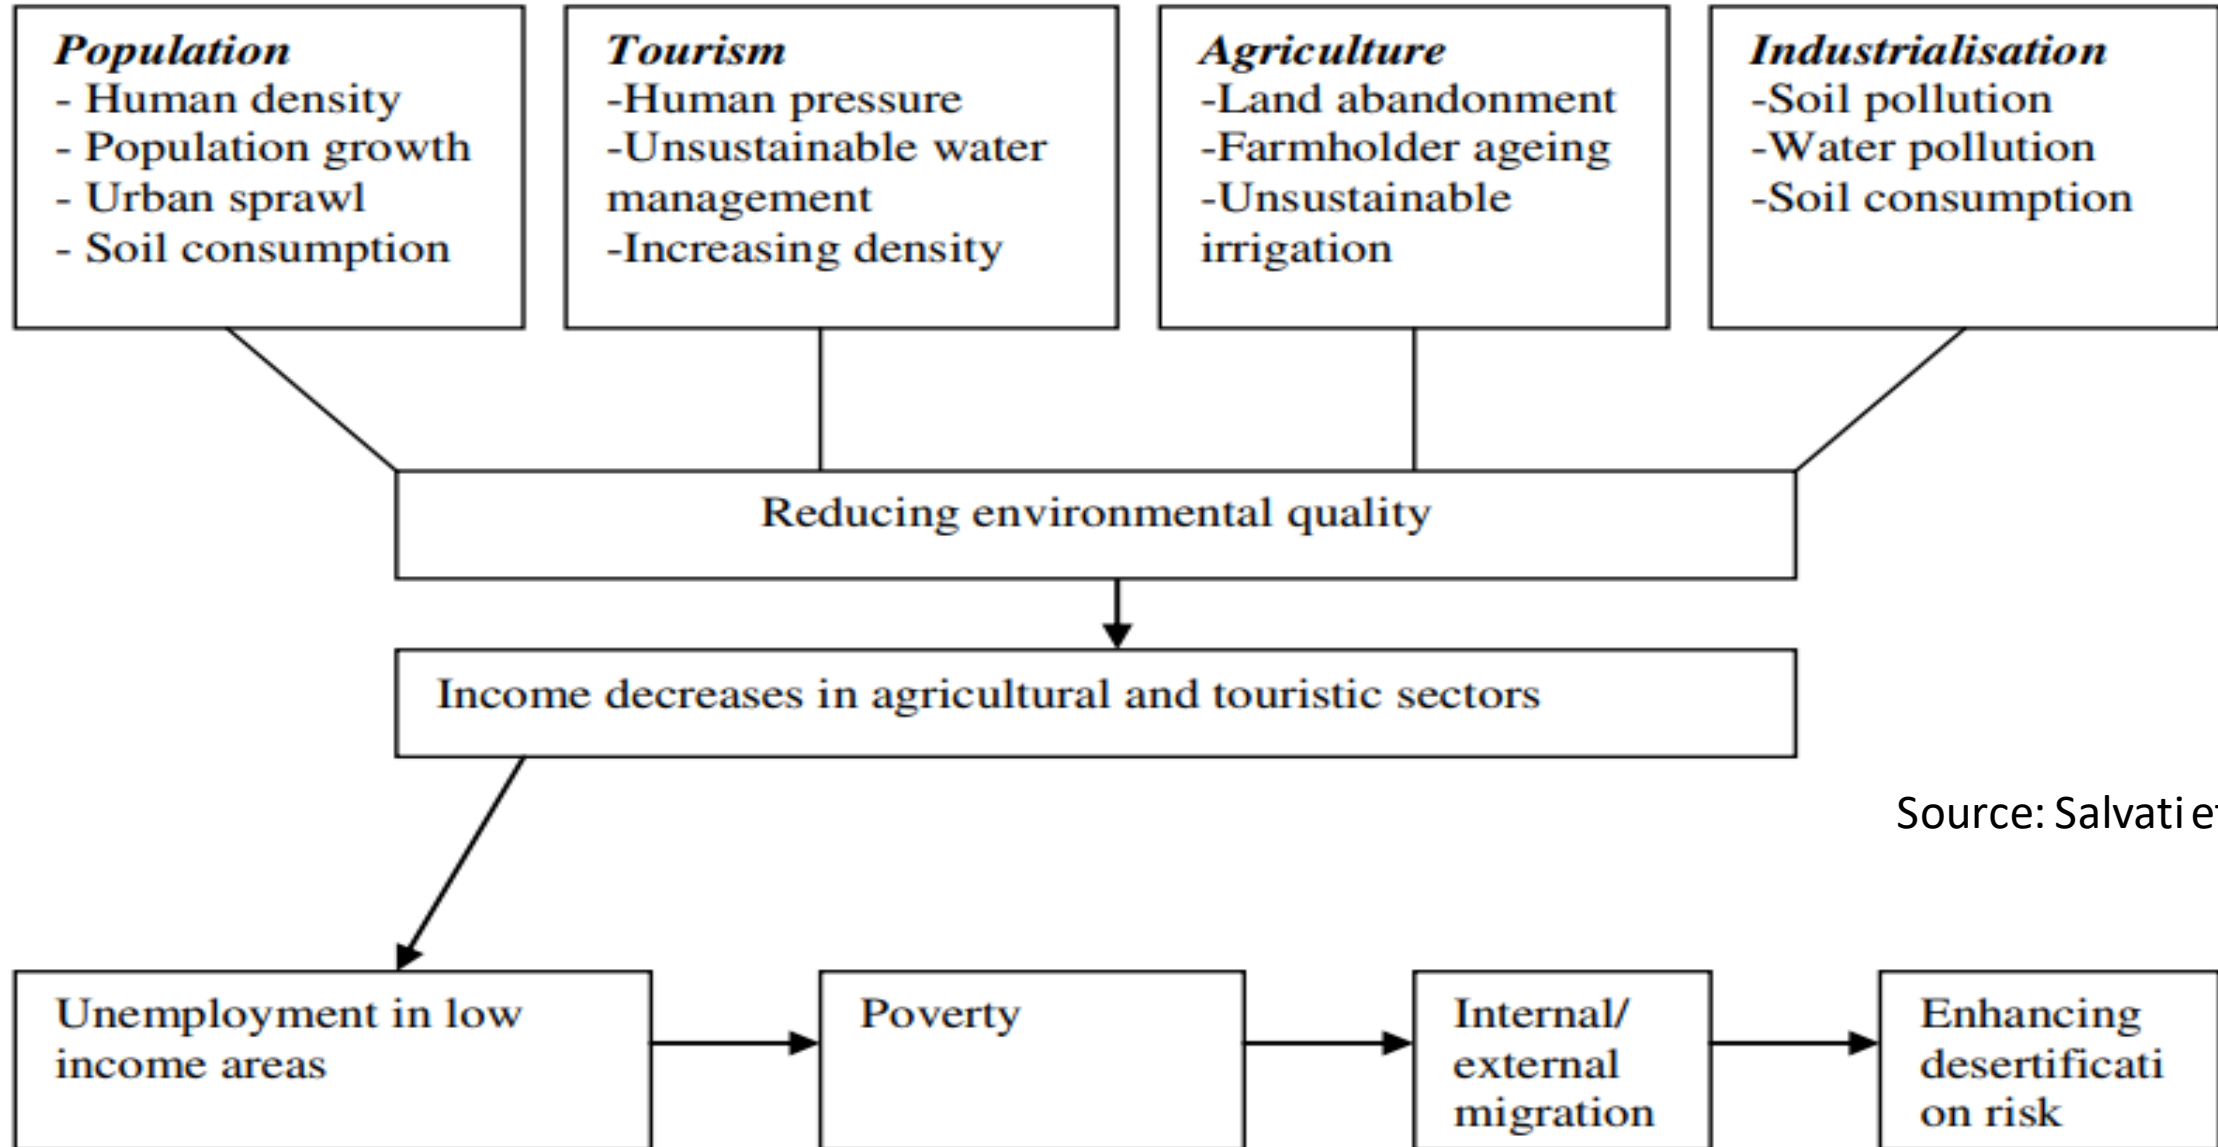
*Population*
- Human density
- Population growth
- Urban sprawl
- Soil consumption

*Tourism*
-Human pressure
-Unsustainable water management
-Increasing density

*Agriculture*
-Land abandonment
-Farmholder ageing
-Unsustainable irrigation

*Industrialisation*
-Soil pollution
-Water pollution
-Soil consumption

Reducing environmental quality

Income decreases in agricultural and touristic sectors

Source: Salvati e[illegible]

Unemployment in low income areas

Poverty

Internal/ external migration

Enhancing desertificati on risk